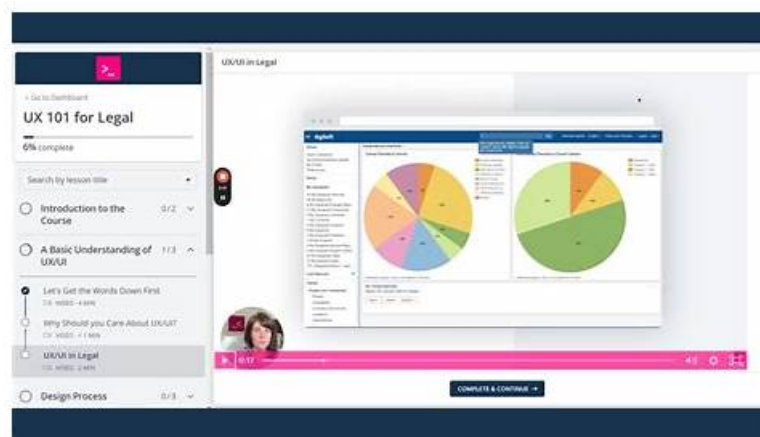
< Go to Dashboard

UX 101 for Legal

6% complete

Search by lesson title

Introduction to the Course 0/2

A Basic Understanding of UX/UI 1/3

Let's Get the Words Down First
VIDEO - 4 MIN

Why Should you Care About UX/UI?
VIDEO - 1 MIN

UX/UI in Legal
VIDEO - 2 MIN

Design Process 0/3

UX/UI in Legal

0:17

COMPLETE & CONTINUE →